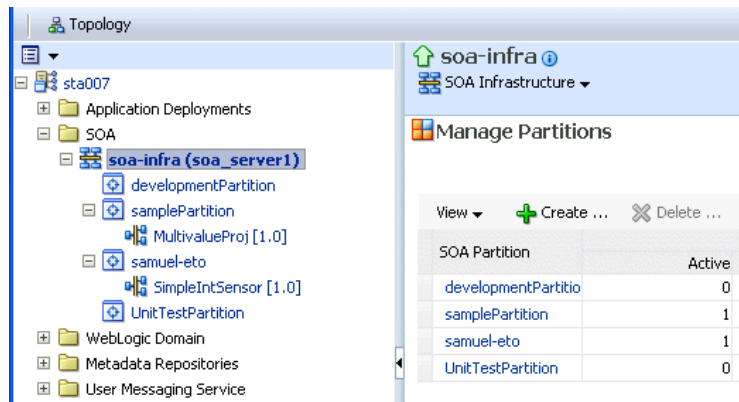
Topology

sta007
Application Deployments
SOA
soa-infra (soa_server1)
developmentPartition
samplePartition
MultivalueProj [1.0]
samuel-eto
SimpleIntSensor [1.0]
UnitTestPartition
WebLogic Domain
Metadata Repositories
User Messaging Service

soa-infra
SOA Infrastructure

Manage Partitions

View Create ... Delete ...

| SOA Partition | Active |
|---|---|
| developmentPartitio | 0 |
| samplePartition | 1 |
| samuel-eto | 1 |
| UnitTestPartition | 0 |